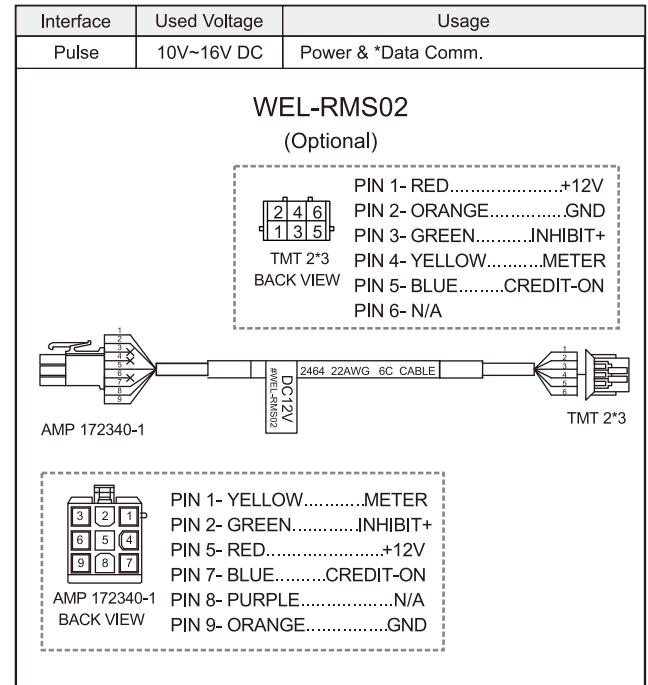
| Interface | Used Voltage | Usage |
|---|---|---|
| Pulse | 10V~16V DC | Power & *Data Comm. |

WEL-RMS02
(Optional)

2 4 6
1 3 5
TMT 2*3
BACK VIEW

PIN 1- RED......................+12V
PIN 2- ORANGE...............GND
PIN 3- GREEN...........INHIBIT+
PIN 4- YELLOW...........METER
PIN 5- BLUE.........CREDIT-ON
PIN 6- N/A

1 2 3 4 5 6 7 8 9

DC12V
#WEL-RMS02

2464 22AWG 6C CABLE

1 2 3 4 5 6

AMP 172340-1

TMT 2*3

3 2 1
6 5 4
9 8 7
AMP 172340-1
BACK VIEW

PIN 1- YELLOW...........METER
PIN 2- GREEN.............INHIBIT+
PIN 5- RED......................+12V
PIN 7- BLUE..........CREDIT-ON
PIN 8- PURPLE...................N/A
PIN 9- ORANGE................GND